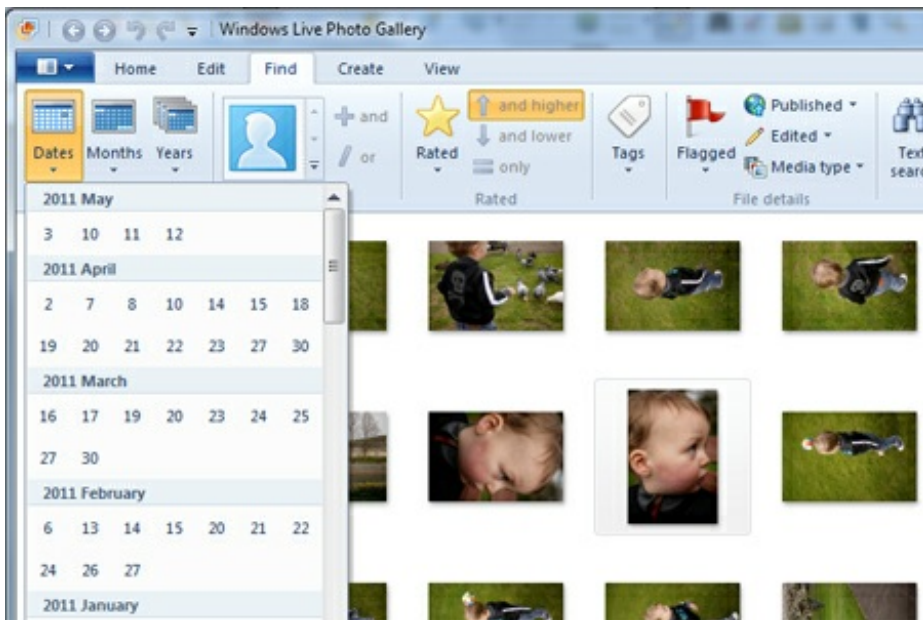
Windows Live Photo Gallery

Home Edit Find Create View

Dates Months Years

and or

Rated and higher and lower only

Rated

Tags

Flagged Published Edited Media type

File details

Text sear

2011 May

3 10 11 12

2011 April

2 7 8 10 14 15 18

19 20 21 22 23 27 30

2011 March

16 17 19 20 23 24 25

27 30

2011 February

6 13 14 15 20 21 22

24 26 27

2011 January